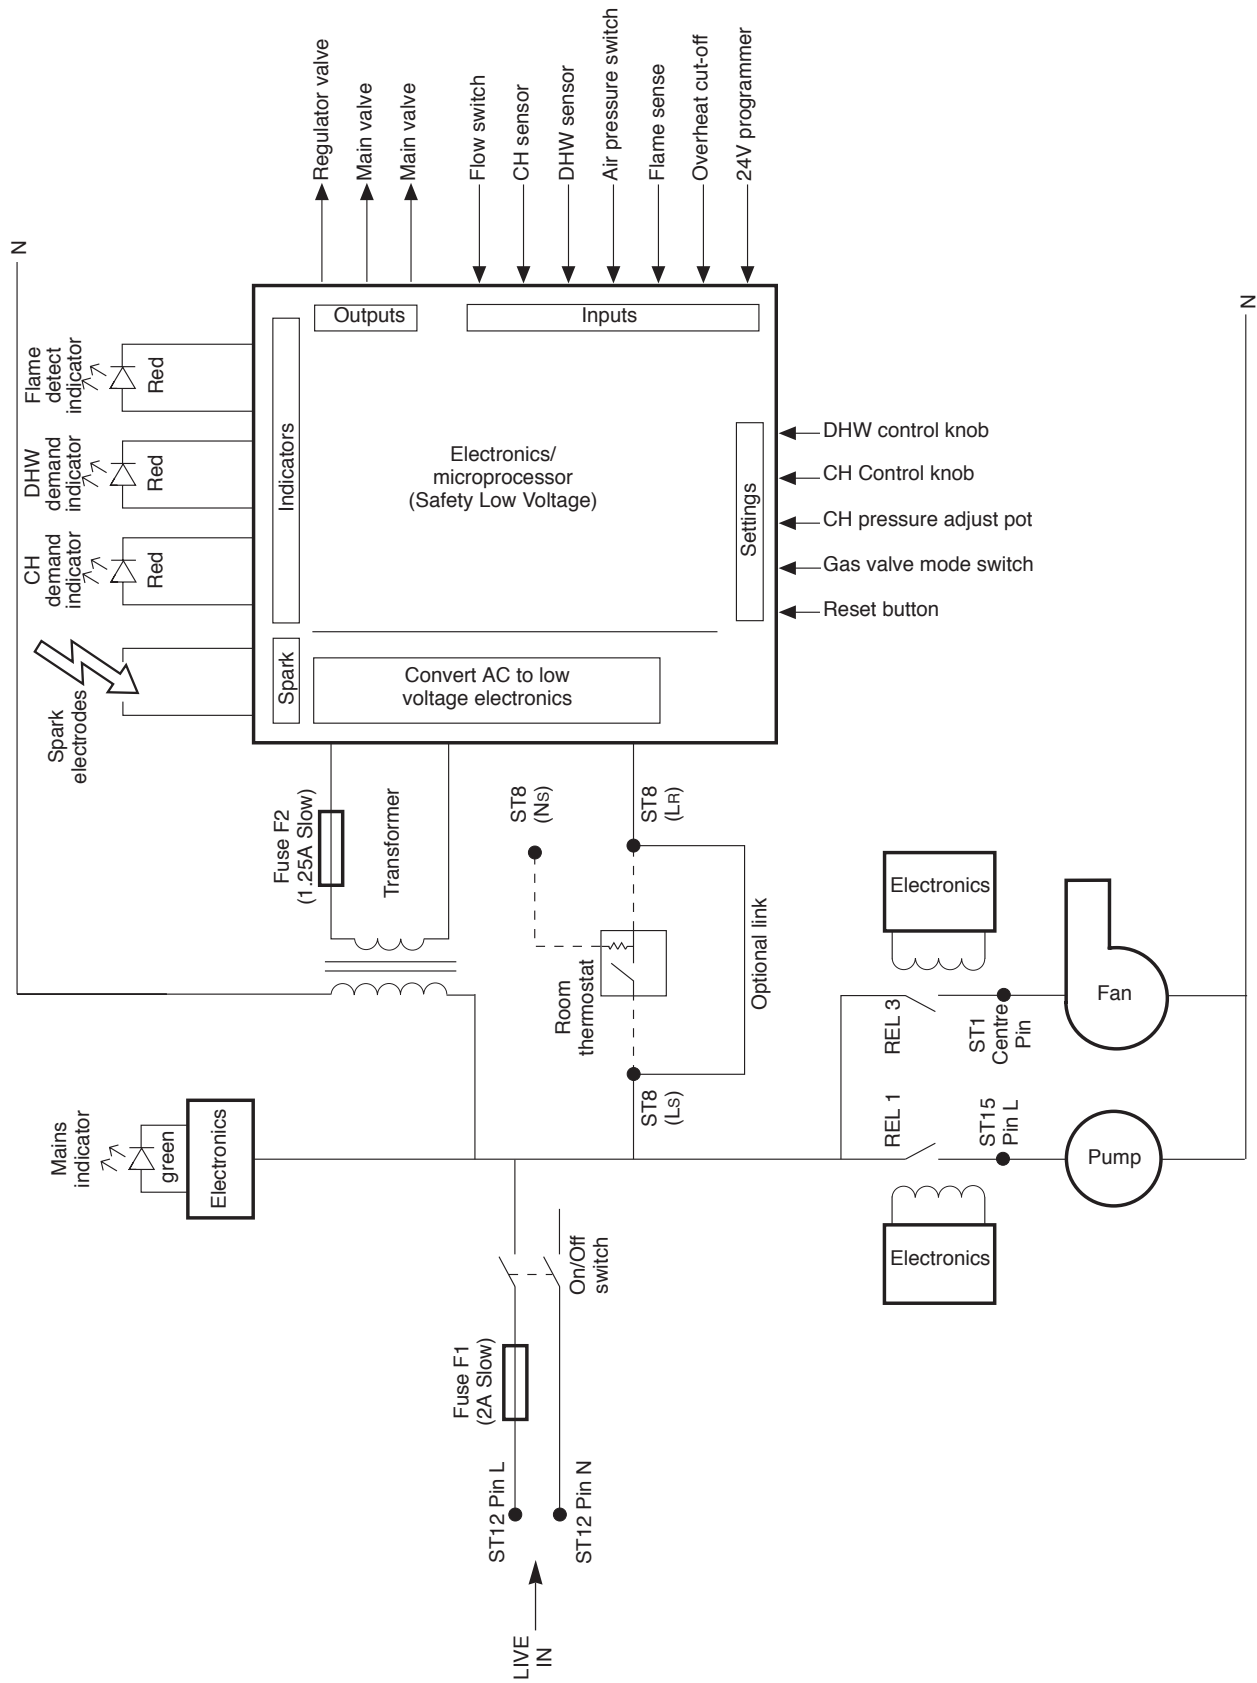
Regulator valve
Main valve
Main valve
Flow switch
CH sensor
DHW sensor
Air pressure switch
Flame sense
Overheat cut-off
24V programmer

N

Outputs
Inputs

Flame detect indicator
Red

DHW demand indicator
Red

CH demand indicator
Red

Indicators

Electronics/ microprocessor (Safety Low Voltage)

Settings

DHW control knob
CH Control knob
CH pressure adjust pot
Gas valve mode switch
Reset button

Spark electrodes
Spark
Convert AC to low voltage electronics

N

Fuse F2 (1.25A Slow)
Transformer

ST8 (Ns)
ST8 (LR)

Room thermostat
Optional link

ST8 (Ls)

Electronics
Fan
REL 3
ST1 Centre Pin

Mains indicator
green
Electronics

REL 1
ST15 Pin L
Pump
Electronics

On/Off switch

Fuse F1 (2A Slow)

ST12 Pin L
ST12 Pin N

LIVE IN